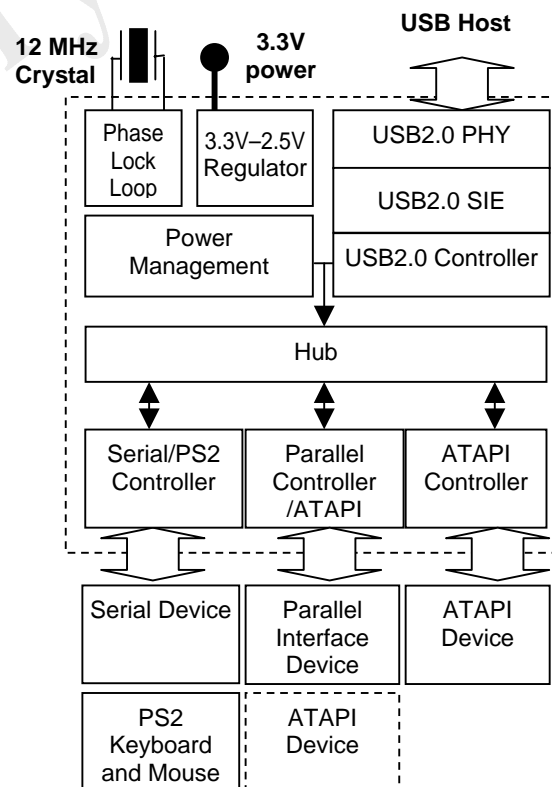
12 MHz Crystal

3.3V power

USB Host

Phase Lock Loop

3.3V–2.5V Regulator

USB2.0 PHY

USB2.0 SIE

Power Management

USB2.0 Controller

Hub

Serial/PS2 Controller

Parallel Controller /ATAPI

ATAPI Controller

Serial Device

Parallel Interface Device

ATAPI Device

PS2 Keyboard and Mouse

ATAPI Device